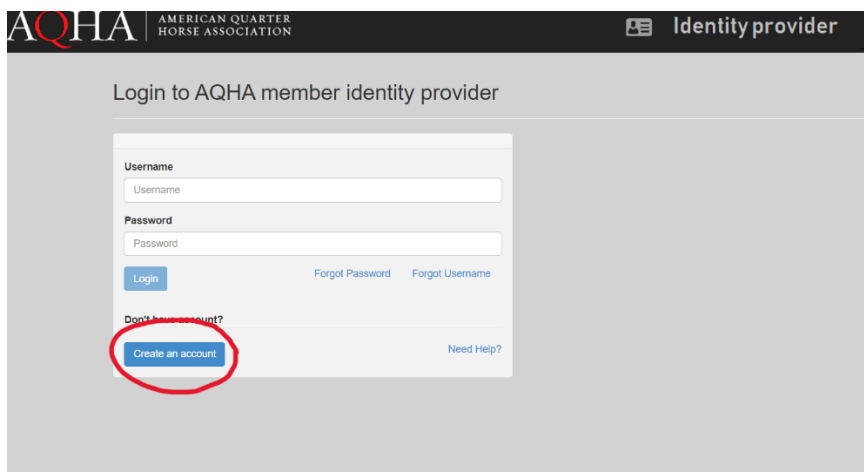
AQHA | AMERICAN QUARTER HORSE ASSOCIATION

Identity provider

Login to AQHA member identity provider

Username

Username

Password

Password

Login

Forgot Password

Forgot Username

Don't have account?

Create an account

Need Help?